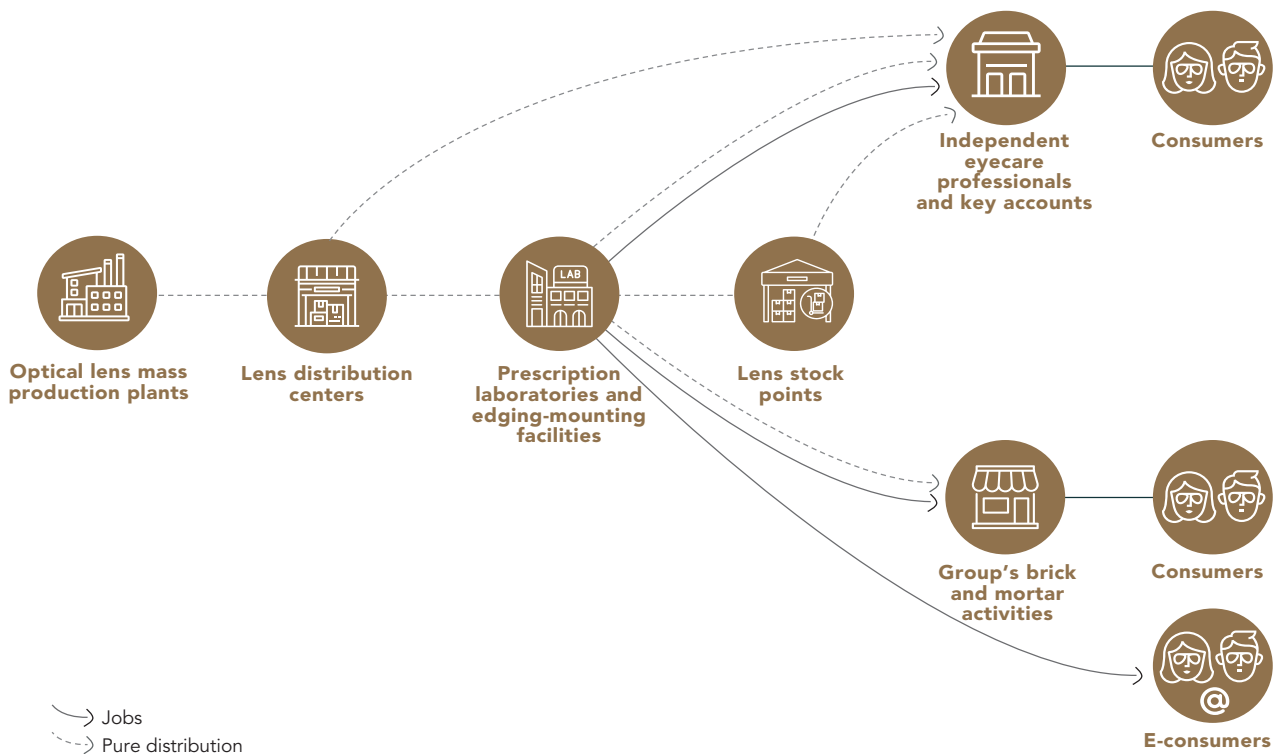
Independent eyecare professionals and key accounts

Consumers

LAB

Optical lens mass production plants

Lens distribution centers

Prescription laboratories and edging-mounting facilities

Lens stock points

Group's brick and mortar activities

Consumers

@

E-consumers

Jobs

Pure distribution